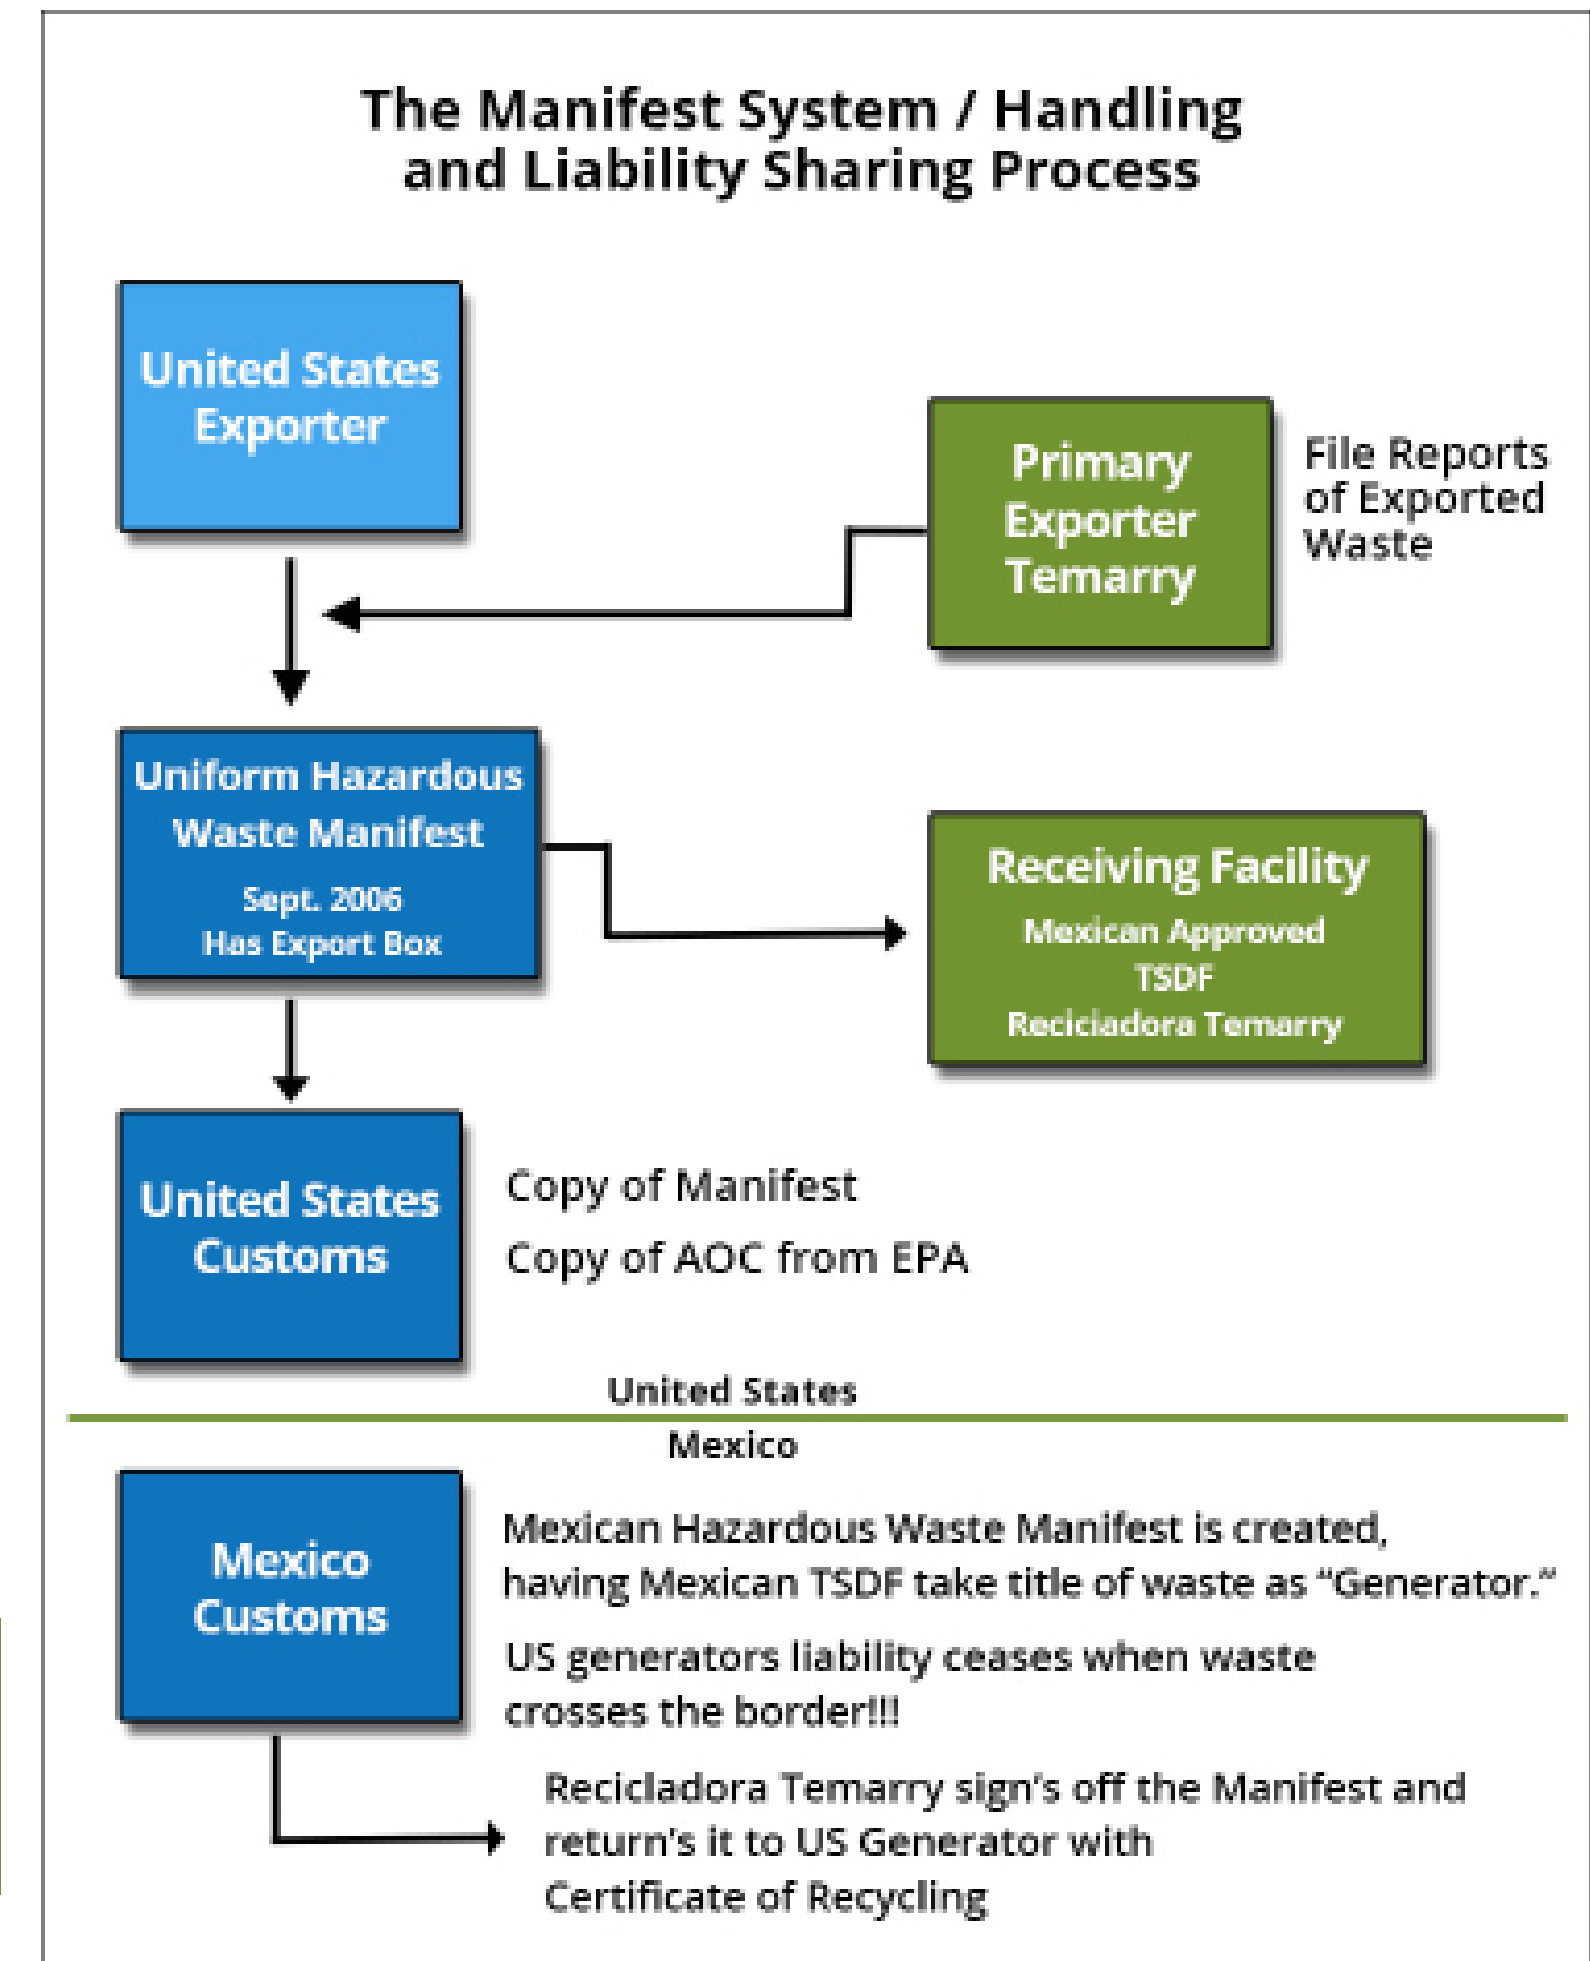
The Manifest System / Handling and Liability Sharing Process

United States Exporter

Primary Exporter Temarry

File Reports of Exported Waste

Uniform Hazardous Waste Manifest

Sept. 2006
Has Export Box

Receiving Facility

Mexican Approved TSDF Reciciadora Temarry

United States Customs

Copy of Manifest

Copy of AOC from EPA

United States

Mexico

Mexico Customs

Mexican Hazardous Waste Manifest is created, having Mexican TSDF take title of waste as "Generator."

US generators liability ceases when waste crosses the border!!!

Recicladora Temarry sign's off the Manifest and return's it to US Generator with Certificate of Recycling